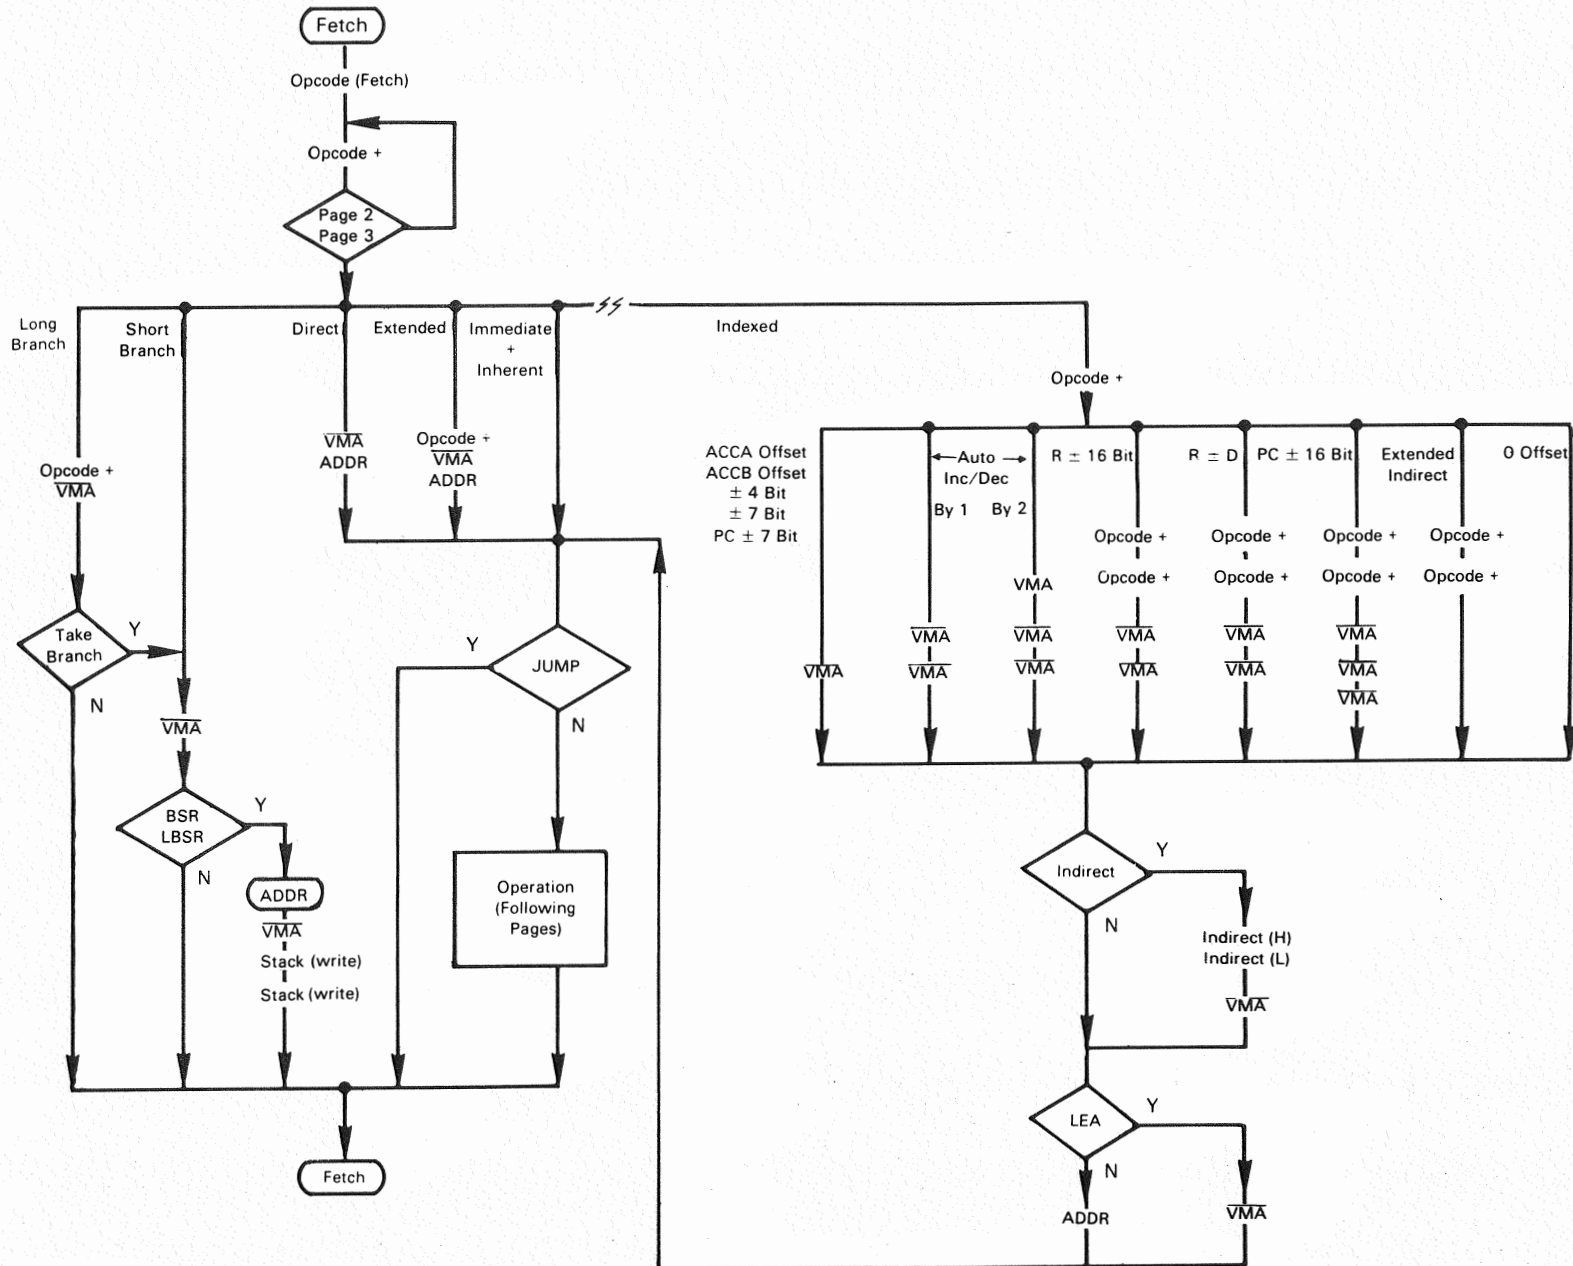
Fetch

Opcode (Fetch)

Opcode +

Page 2
Page 3

Long Branch

Short Branch

Direct

Extended

Immediate + Inherent

Indexed

Opcode +

Opcode + $\overline{VMA}$

$\overline{VMA}$
ADDR

Opcode +
$\overline{VMA}$
ADDR

ACCA Offset
ACCB Offset
± 4 Bit
± 7 Bit
PC ± 7 Bit

← Auto → Inc/Dec
By 1 By 2

R ± 16 Bit

R ± D

PC ± 16 Bit

Extended Indirect

0 Offset

Opcode +
Opcode +

Opcode +
Opcode +

Opcode +
Opcode +

Opcode +
Opcode +

VMA

$\overline{VMA}$
$\overline{VMA}$

$\overline{VMA}$
$\overline{VMA}$

$\overline{VMA}$
$\overline{VMA}$

$\overline{VMA}$
$\overline{VMA}$

$\overline{VMA}$
$\overline{VMA}$
$\overline{VMA}$

$\overline{VMA}$

Take Branch

Y

N

$\overline{VMA}$

JUMP

Y

N

BSR
LBSR

Y

N

ADDR

$\overline{VMA}$
Stack (write)
Stack (write)

Operation (Following Pages)

Fetch

Indirect

Y

N

Indirect (H)
Indirect (L)
$\overline{VMA}$

LEA

Y

N

ADDR

$\overline{VMA}$